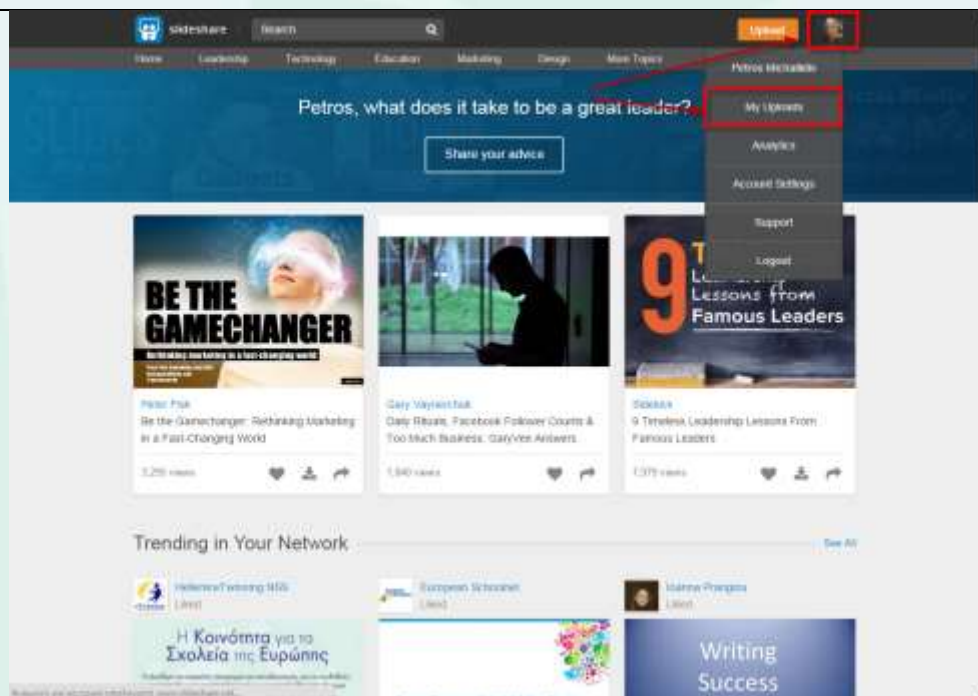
slideshare Search

Upload

Home Leadership Technology Education Marketing Design More Topics

Petros Michailidis

My Uploads

Analytics

Account Settings

Support

Logout

Petros, what does it take to be a great leader?

Share your advice

BE THE GAMECHANGER

Rethinking marketing in a fast-changing world

9 Timeless Leadership Lessons from Famous Leaders

Peter Fisk
Be the Gamechanger: Rethinking Marketing in a Fast-Changing World

3,255 views

Gary Vaynerchuk
Daily Rituals, Facebook Follower Counts & Too Much Business: GaryVee Answers

1,840 views

Slidebot
9 Timeless Leadership Lessons From Famous Leaders

7,375 views

Trending in Your Network

See All

HellenicTwinning NSS
Liked

European Schoolnet
Liked

Ioanna Prangou
Liked

Η Κοινότητα για τα Σχολεία της Ευρώπης

Writing Success

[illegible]